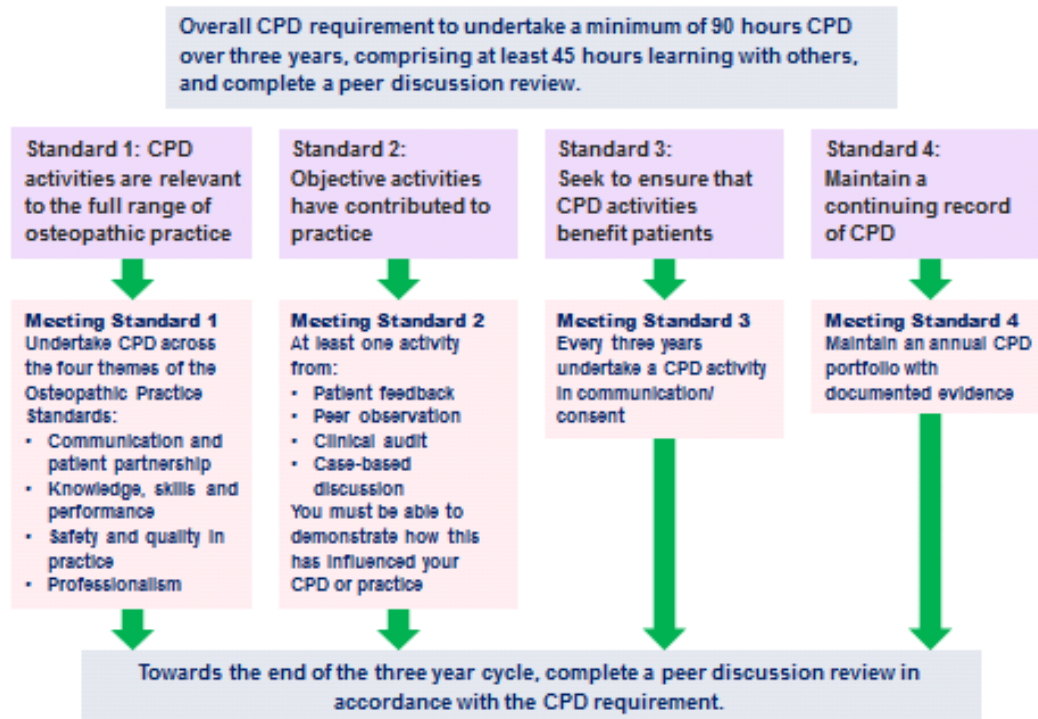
Overall CPD requirement to undertake a minimum of 90 hours CPD over three years, comprising at least 45 hours learning with others, and complete a peer discussion review.

Standard 1: CPD activities are relevant to the full range of osteopathic practice

Meeting Standard 1
Undertake CPD across the four themes of the Osteopathic Practice Standards:
- Communication and patient partnership
- Knowledge, skills and performance
- Safety and quality in practice
- Professionalism

Standard 2: Objective activities have contributed to practice

Meeting Standard 2
At least one activity from:
- Patient feedback
- Peer observation
- Clinical audit
- Case-based discussion
You must be able to demonstrate how this has influenced your CPD or practice

Standard 3: Seek to ensure that CPD activities benefit patients

Meeting Standard 3
Every three years undertake a CPD activity in communication/ consent

Standard 4: Maintain a continuing record of CPD

Meeting Standard 4
Maintain an annual CPD portfolio with documented evidence

Towards the end of the three year cycle, complete a peer discussion review in accordance with the CPD requirement.